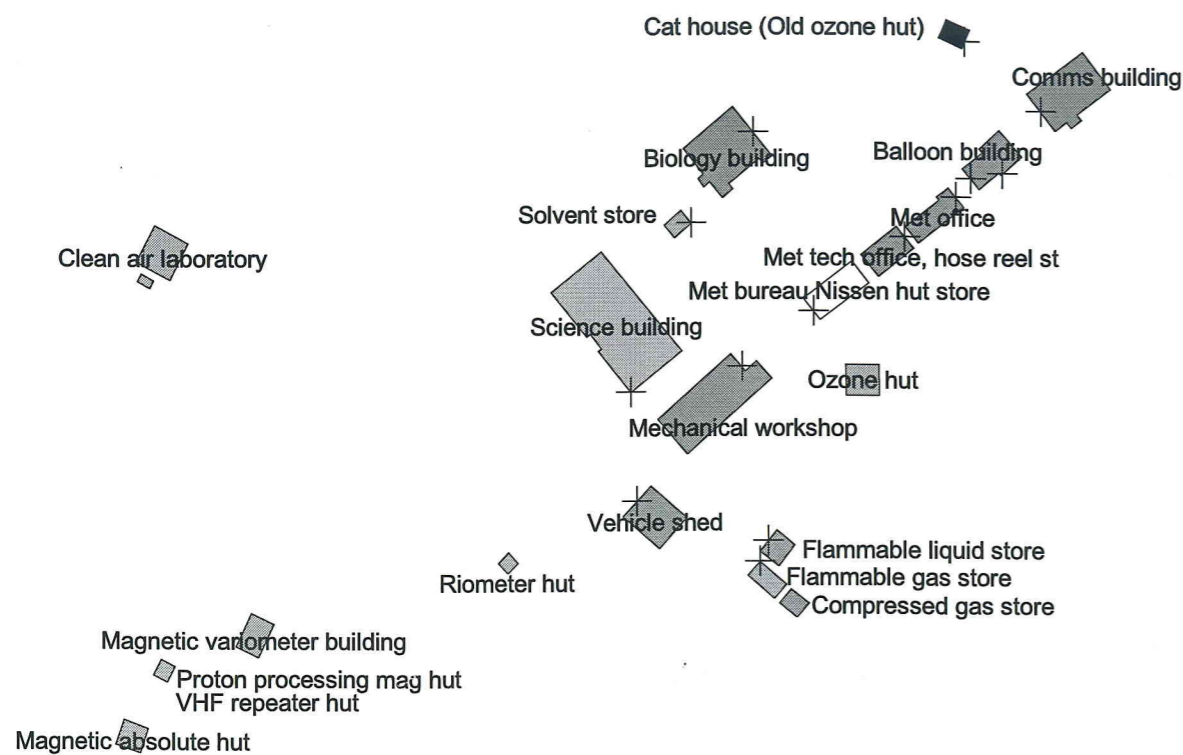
Cat house (Old ozone hut)

Comms building

Biology building

Balloon building

Solvent store

Met office

Clean air laboratory

Met tech office, hose reel st

Met bureau Nissen hut store

Science building

Ozone hut

Mechanical workshop

Vehicle shed

Flammable liquid store

Flammable gas store

Riometer hut

Compressed gas store

Magnetic variometer building

Proton processing mag hut
VHF repeater hut

Magnetic absolute hut